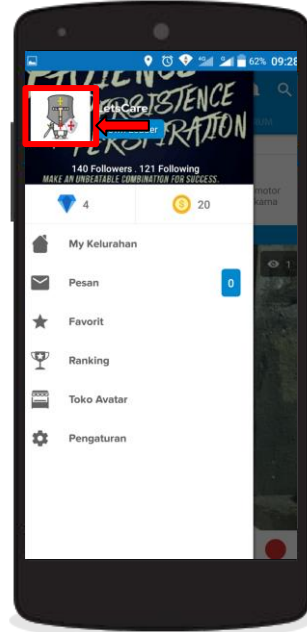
62% 09:28

PATIENCE
PERSISTENCE
PERSPIRATION

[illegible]letsCare

140 Followers . 121 Following

MAKE AN UNBEATABLE COMBINATION FOR SUCCESS.

4

20

My Kelurahan

Pesan

0

Favorit

Ranking

Toko Avatar

Pengaturan

motor
kama

1